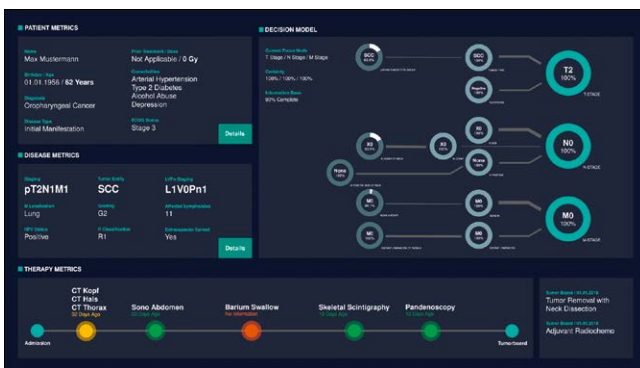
PATIENT METRICS

Name
Max Mustermann

Prior Treatment / Dose
Not Applicable / 0 Gy

Birthdate / Age
01.01.1956 / 62 Years

Comorbidities
Arterial Hypertension
Type 2 Diabetes
Alcohol Abuse
Depression

Diagnosis
Oropharyngeal Cancer

Disease Type
Initial Manifestation

ECOG Score
Stage 3

Details

DISEASE METRICS

Staging
pT2N1M1

Tumor Entity
SCC

LVPn Staging
L1V0Pn1

M Localization
Lung

Grading
G2

Affected Lymphnodes
11

HPV Status
Positive

R Classification
R1

Extracapsular Spread
Yes

Details

DECISION MODEL

Current Focus Node
T Stage / N Stage / M Stage

Certainty
100% / 100% / 100%

Information Base
90% Complete

SCC
SCC
Negative
T2
100%
T-STAGE

R1
R1
R0
None
None
N0
100%
N-STAGE

M1
M0
M1
M0
M0
100%
M-STAGE

THERAPY METRICS

Admission
CT Kopf
CT Hals
CT Thorax
32 Days Ago
Sono Abdomen
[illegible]
Barium Swallow
No Information
Skeletal Scintigraphy
15 Days Ago
Pandenoscopy
12 Days Ago
Tumorboard

Tumor Board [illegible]
Tumor Removal with Neck Dissection

Tumor Board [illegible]
Adjuvant Radiochemo